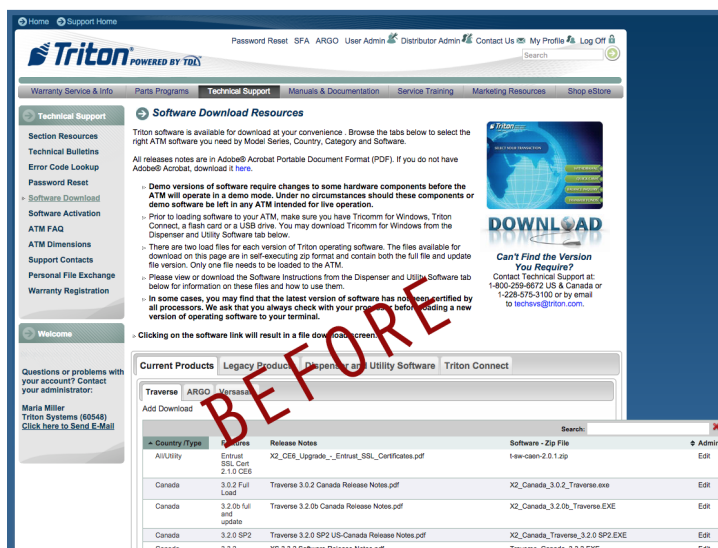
Home Support Home

Triton POWERED BY TDL

Password Reset SFA ARGO User Admin Distributor Admin Contact Us My Profile Log Off

Search

Warranty Service & Info | Parts Programs | Technical Support | Manuals & Documentation | Service Training | Marketing Resources | Shop eStore

Technical Support

Section Resources
Technical Bulletins
Error Code Lookup
Password Reset
Software Download
Software Activation
ATM FAQ
ATM Dimensions
Support Contacts
Personal File Exchange
Warranty Registration

Welcome

Questions or problems with your account? Contact your administrator:

Maria Miller
Triton Systems (60548)
Click here to Send E-Mail

Software Download Resources

Triton software is available for download at your convenience . Browse the tabs below to select the right ATM software you need by Model Series, Country, Category and Software.

All releases notes are in Adobe® Acrobat Portable Document Format (PDF). If you do not have Adobe® Acrobat, download it here.

Demo versions of software require changes to some hardware components before the ATM will operate in a demo mode. Under no circumstances should these components or demo software be left in any ATM intended for live operation.

Prior to loading software to your ATM, make sure you have Tricomm for Windows, Triton Connect, a flash card or a USB drive. You may download Tricomm for Windows from the Dispenser and Utility Software tab below.

There are two load files for each version of Triton operating software. The files available for download on this page are in self-executing zip format and contain both the full file and update file version. Only one file needs to be loaded to the ATM.

Please view or download the Software Instructions from the Dispenser and Utility Software tab below for information on these files and how to use them.

In some cases, you may find that the latest version of software has not been certified by all processors. We ask that you always check with your processor before loading a new version of operating software to your terminal.

Clicking on the software link will result in a file download screen.

DOWNLOAD

Can't Find the Version You Require?
Contact Technical Support at:
1-800-259-6672 US & Canada or
1-228-575-3100 or by email
to techsvs@triton.com.

BEFORE

Current Products | Legacy Products | Dispenser and Utility Software | Triton Connect

Traverse | ARGO | Versasafe

Add Download

Search:

| Country /Type | Features | Release Notes | Software - Zip File | Admin |
|---|---|---|---|---|
| All/Utility | Entrust SSL Cert 2.1.0 CE6 | X2_CE6_Upgrade_-_Entrust_SSL_Certificates.pdf | t-sw-caen-2.0.1.zip | Edit |
| Canada | 3.0.2 Full Load | Traverse 3.0.2 Canada Release Notes.pdf | X2_Canada_3.0.2_Traverse.exe | Edit |
| Canada | 3.2.0b full and update | Traverse 3.2.0b Canada Release Notes.pdf | X2_Canada_3.2.0b_Traverse.EXE | Edit |
| Canada | 3.2.0 SP2 | Traverse 3.2.0 SP2 US-Canada Release Notes.pdf | X2_Canada_Traverse_3.2.0 SP2.EXE | Edit |